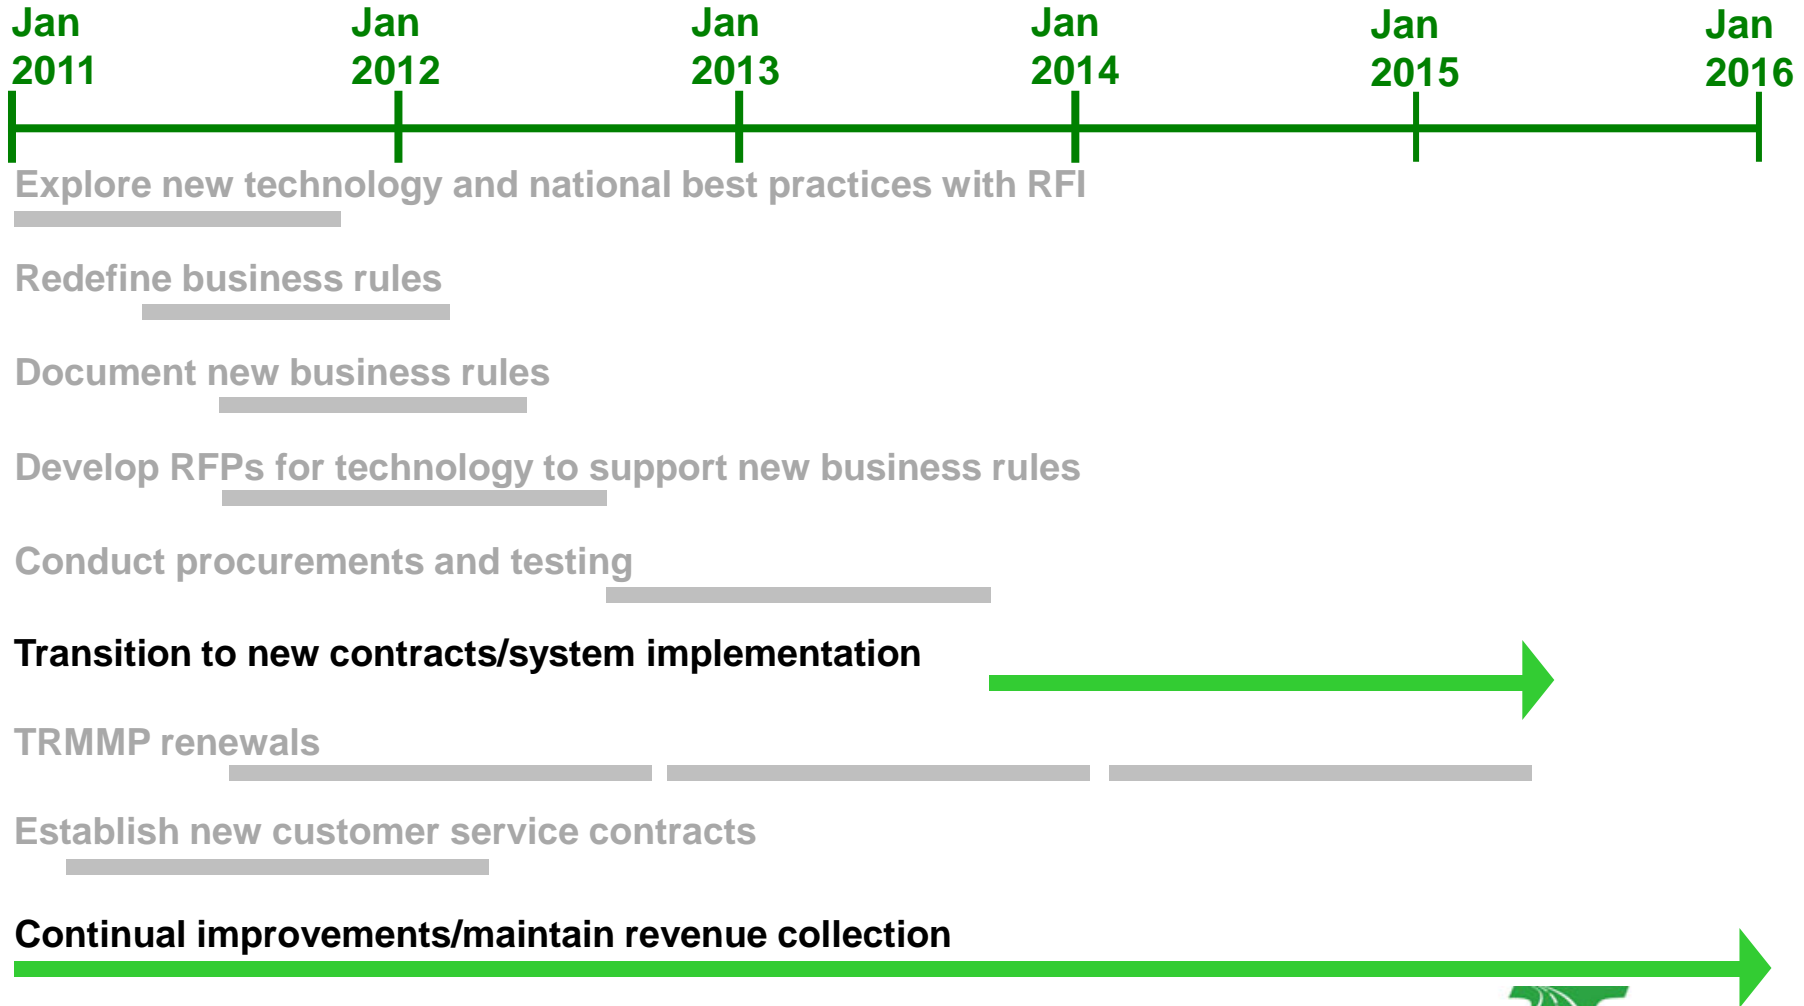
Jan 2011
Jan 2012
Jan 2013
Jan 2014
Jan 2015
Jan 2016

Explore new technology and national best practices with RFI

Redefine business rules

Document new business rules

Develop RFPs for technology to support new business rules

Conduct procurements and testing

Transition to new contracts/system implementation

TRMMP renewals

Establish new customer service contracts

Continual improvements/maintain revenue collection